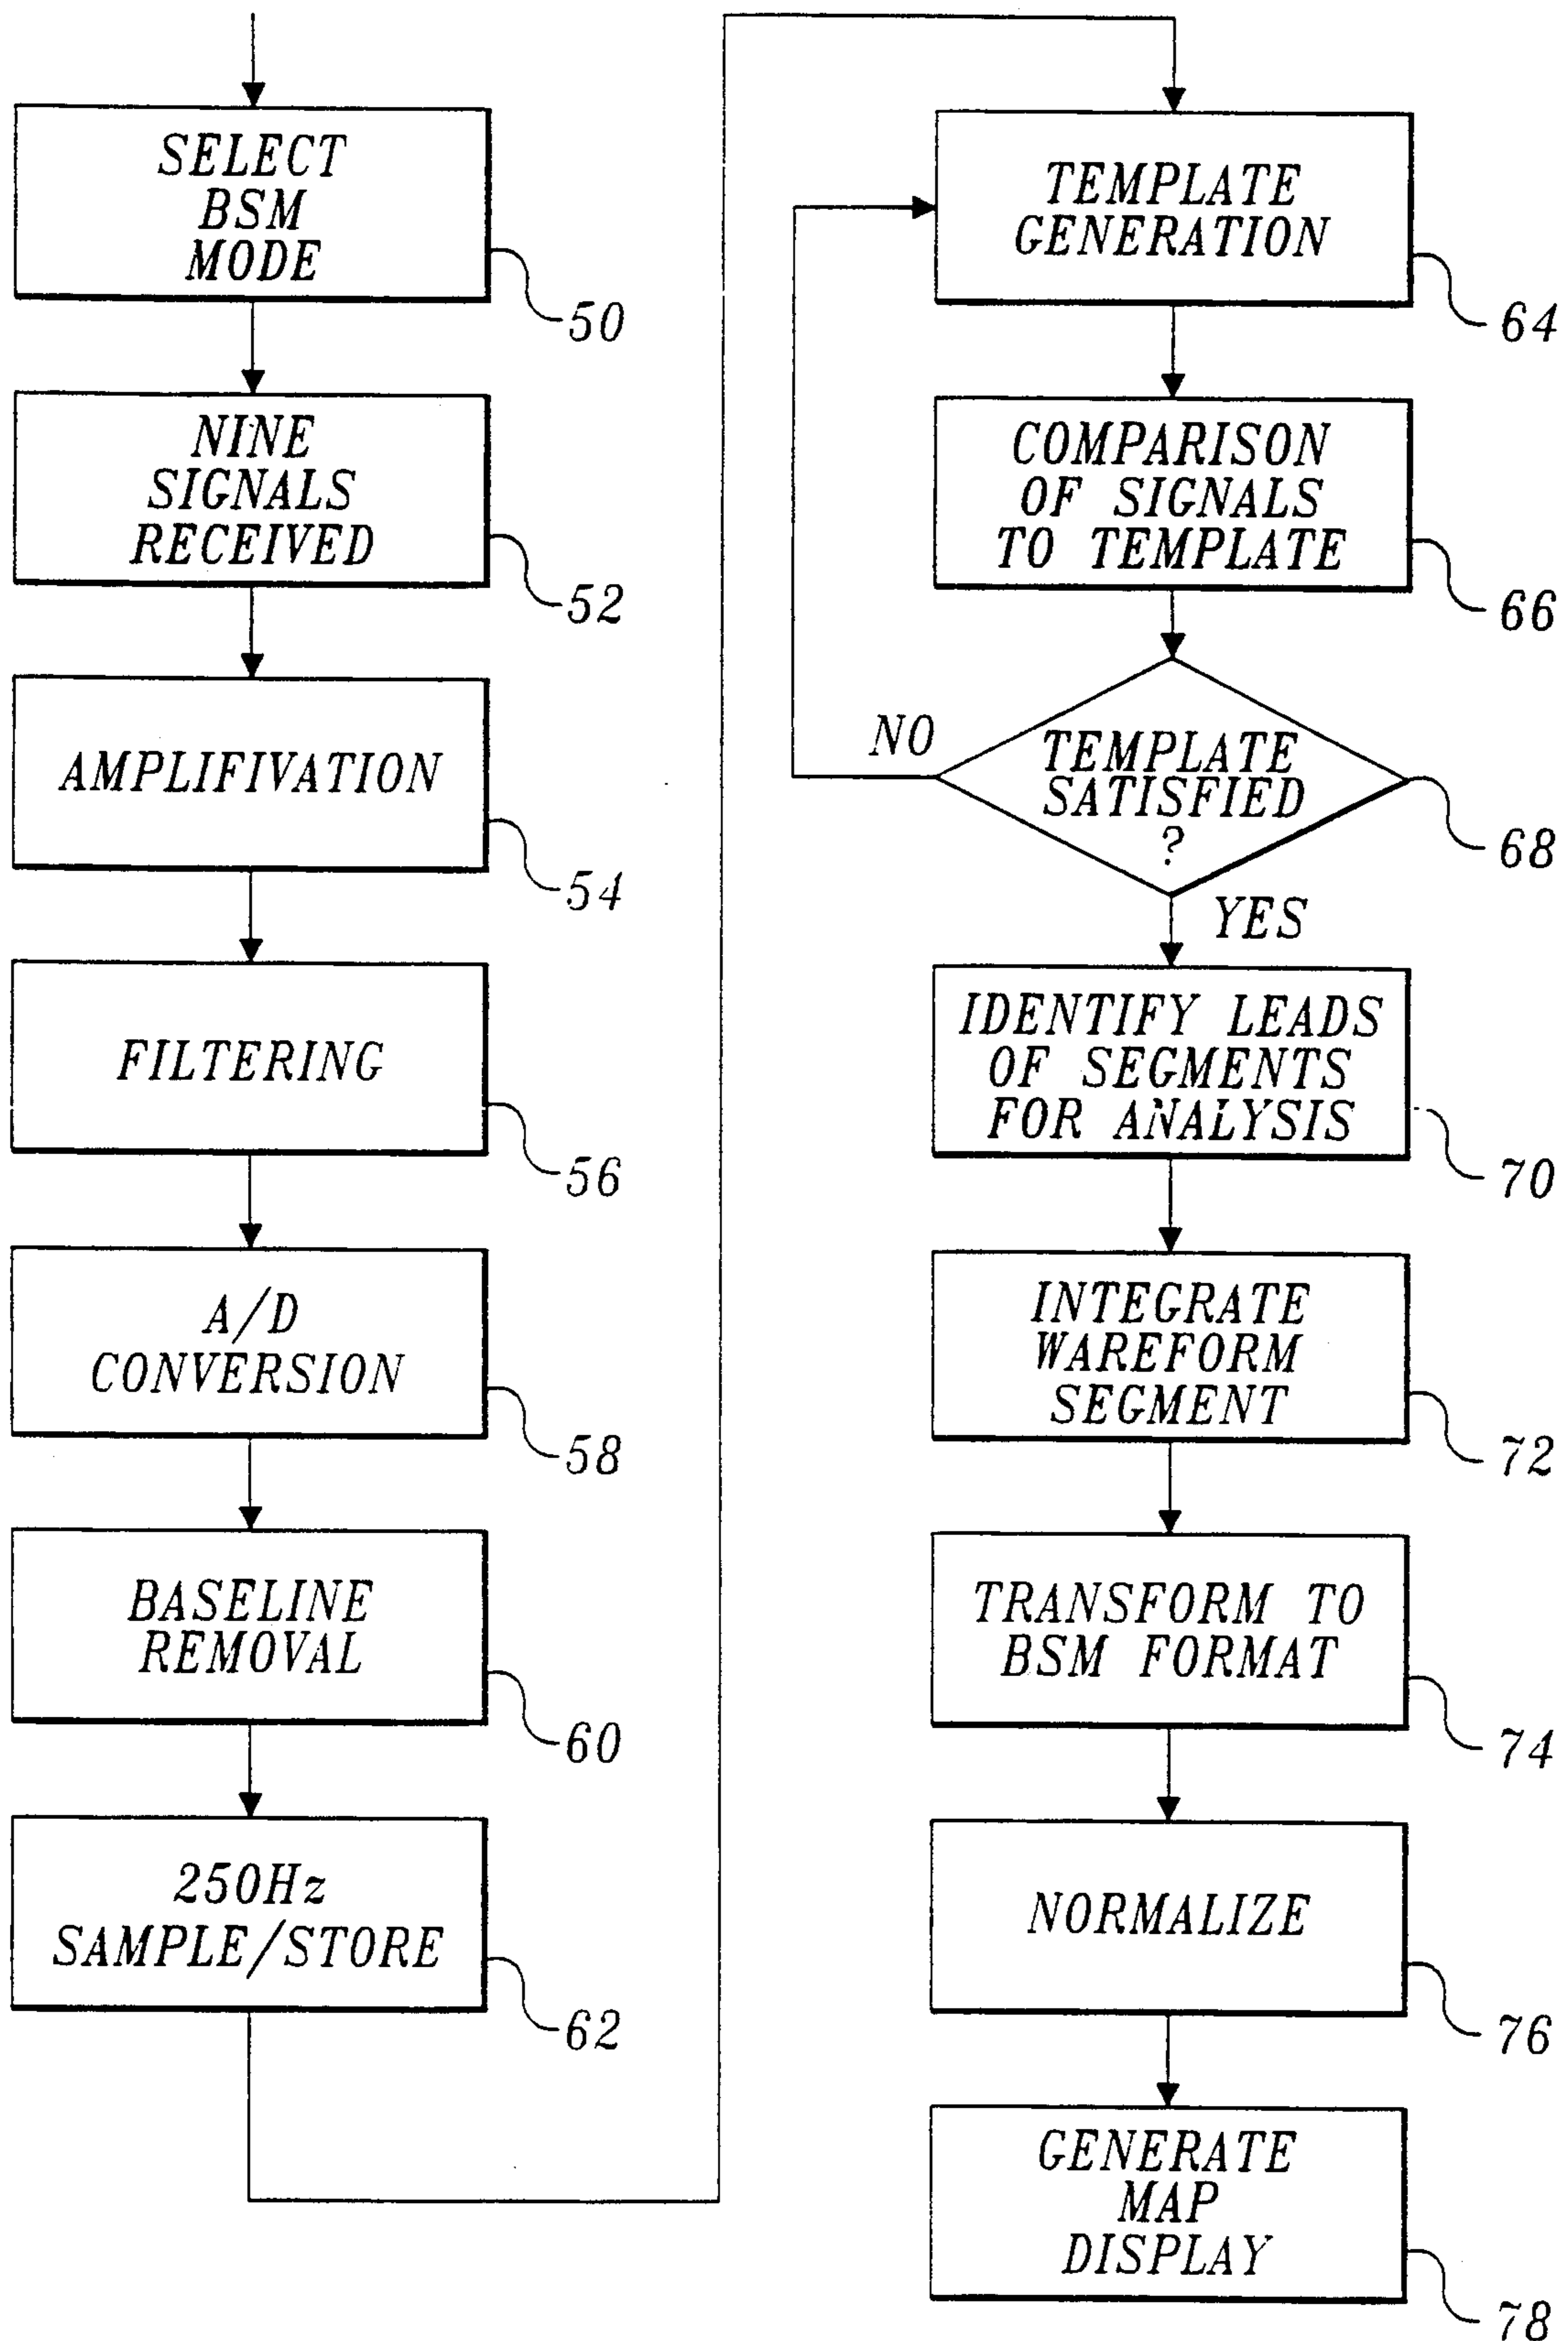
SELECT BSM MODE

50

NINE SIGNALS RECEIVED

52

AMPLIFIVATION

54

FILTERING

56

A/D CONVERSION

58

BASELINE REMOVAL

60

250Hz SAMPLE/STORE

62

TEMPLATE GENERATION

64

COMPARISON OF SIGNALS TO TEMPLATE

66

NO

TEMPLATE SATISFIED ?

68

YES

IDENTIFY LEADS OF SEGMENTS FOR ANALYSIS

70

INTEGRATE WAREFORM SEGMENT

72

TRANSFORM TO BSM FORMAT

74

NORMALIZE

76

GENERATE MAP DISPLAY

78